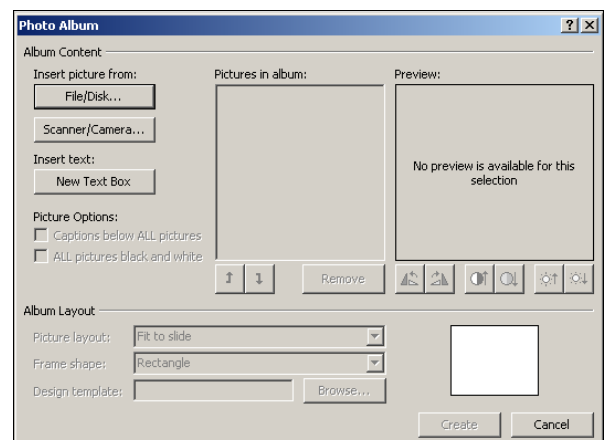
Photo Album

?

X

Album Content

Insert picture from:

File/Disk...

Scanner/Camera...

Insert text:

New Text Box

Picture Options:

Captions below ALL pictures

ALL pictures black and white

Pictures in album:

Remove

Preview:

No preview is available for this selection

Album Layout

Picture layout: Fit to slide

Frame shape: Rectangle

Design template:

Browse...

Create

Cancel